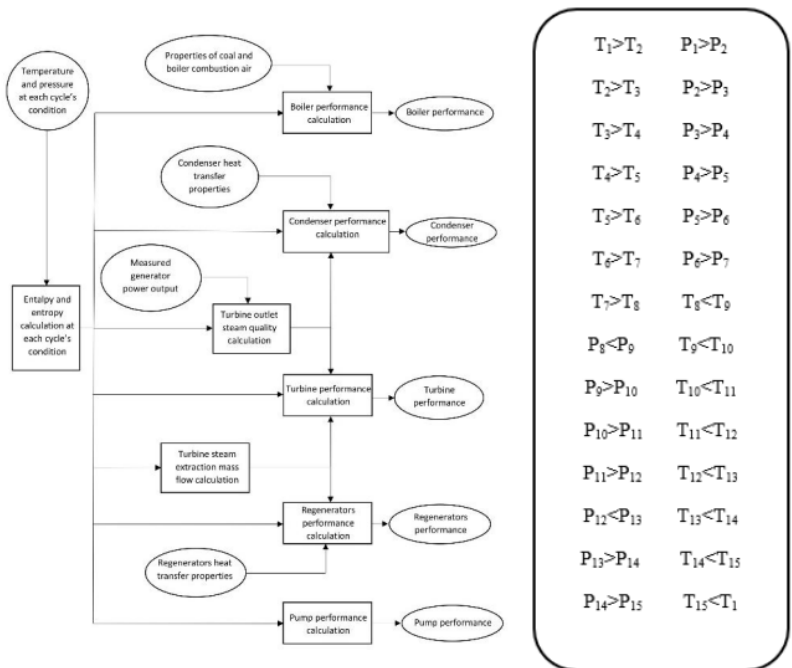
Temperature and pressure at each cycle's condition

Properties of coal and boiler combustion air

Boiler performance calculation

Boiler performance

Condenser heat transfer properties

Condenser performance calculation

Condenser performance

Measured generator power output

Entalpy and entropy calculation at each cycle's condition

Turbine outlet steam quality calculation

Turbine performance calculation

Turbine performance

Turbine steam extraction mass flow calculation

Regenerators performance calculation

Regenerators performance

Regenerators heat transfer properties

Pump performance calculation

Pump performance

| | |
|---|---|
| $T_1>T_2$ | $P_1>P_2$ |
| $T_2>T_3$ | $P_2>P_3$ |
| $T_3>T_4$ | $P_3>P_4$ |
| $T_4>T_5$ | $P_4>P_5$ |
| $T_5>T_6$ | $P_5>P_6$ |
| $T_6>T_7$ | $P_6>P_7$ |
| $T_7>T_8$ | $T_8<T_9$ |
| $P_8<P_9$ | $T_9<T_{10}$ |
| $P_9>P_{10}$ | $T_{10}<T_{11}$ |
| $P_{10}>P_{11}$ | $T_{11}<T_{12}$ |
| $P_{11}>P_{12}$ | $T_{12}<T_{13}$ |
| $P_{12}<P_{13}$ | $T_{13}<T_{14}$ |
| $P_{13}>P_{14}$ | $T_{14}<T_{15}$ |
| $P_{14}>P_{15}$ | $T_{15}<T_1$ |